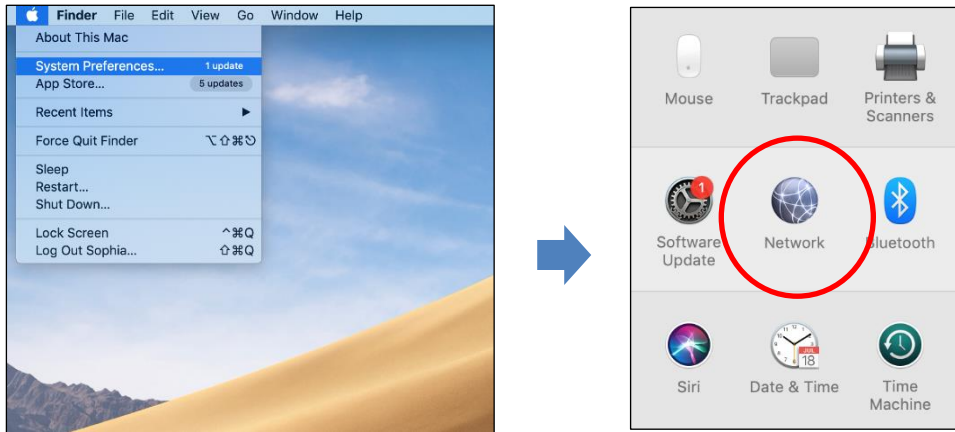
Finder File Edit View Go Window Help
About This Mac
System Preferences... 1 update
App Store... 5 updates
Recent Items ▶
Force Quit Finder ⌥⇧⌘⎋
Sleep
Restart...
Shut Down...
Lock Screen ^⌘Q
Log Out Sophia... ⇧⌘Q

Mouse
Trackpad
Printers & Scanners
1
Software Update
Network
Bluetooth
Siri
JUL 18
Date & Time
Time Machine